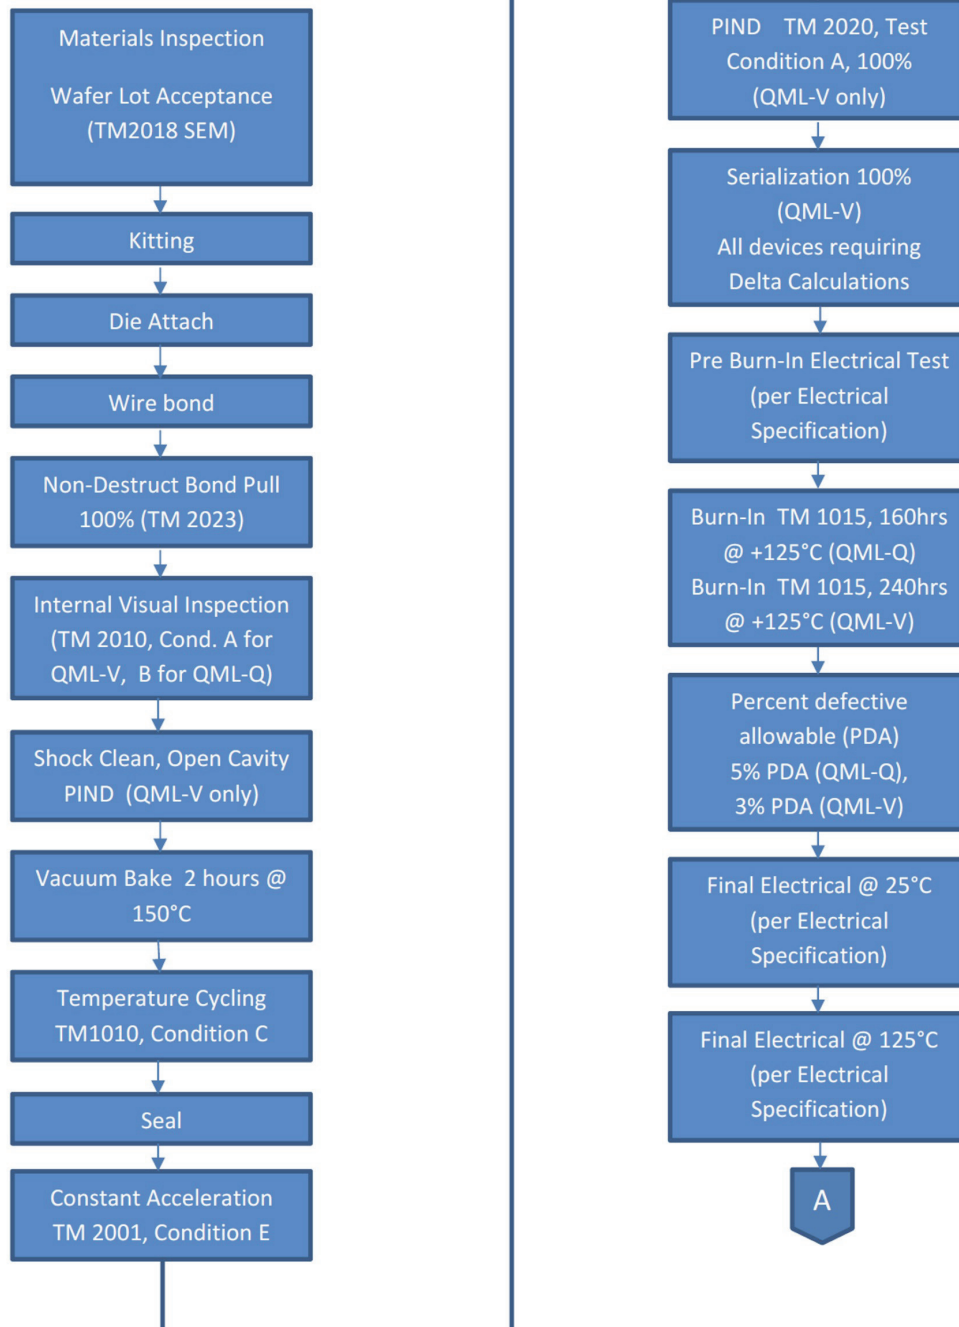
Materials Inspection

Wafer Lot Acceptance (TM2018 SEM)

Kitting

Die Attach

Wire bond

Non-Destruct Bond Pull 100% (TM 2023)

Internal Visual Inspection (TM 2010, Cond. A for QML-V, B for QML-Q)

Shock Clean, Open Cavity PIND (QML-V only)

Vacuum Bake 2 hours @ 150°C

Temperature Cycling TM1010, Condition C

Seal

Constant Acceleration TM 2001, Condition E

PIND TM 2020, Test Condition A, 100% (QML-V only)

Serialization 100% (QML-V) All devices requiring Delta Calculations

Pre Burn-In Electrical Test (per Electrical Specification)

Burn-In TM 1015, 160hrs @ +125°C (QML-Q) Burn-In TM 1015, 240hrs @ +125°C (QML-V)

Percent defective allowable (PDA) 5% PDA (QML-Q), 3% PDA (QML-V)

Final Electrical @ 25°C (per Electrical Specification)

Final Electrical @ 125°C (per Electrical Specification)

A